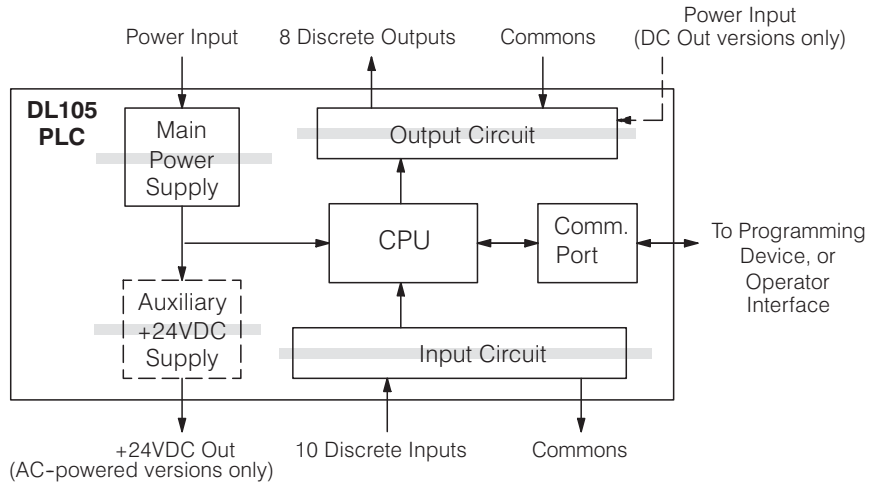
Power Input

8 Discrete Outputs

Commons

Power Input
(DC Out versions only)

DL105
PLC

Main
Power
Supply

Output Circuit

CPU

Comm.
Port

To Programming
Device, or
Operator
Interface

Auxiliary
+24VDC
Supply

Input Circuit

+24VDC Out
(AC-powered versions only)

10 Discrete Inputs

Commons